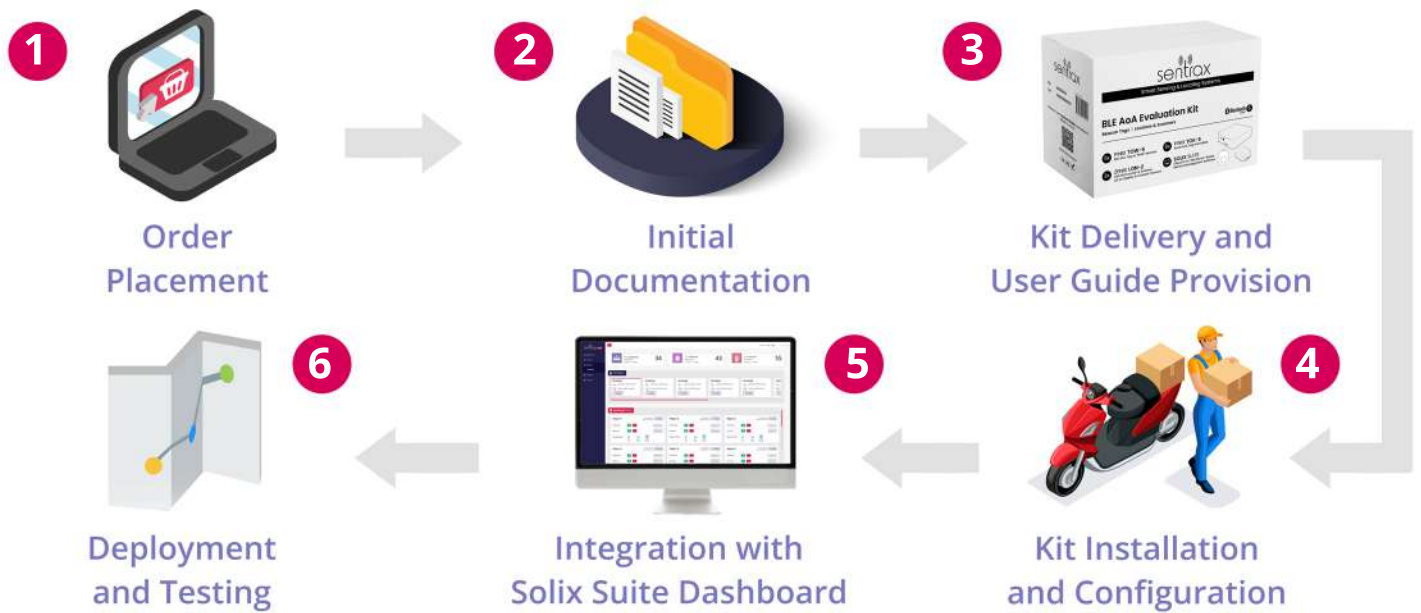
1

Order Placement

2

Initial Documentation

3

sentrax

Smart Sensing & Locating Systems

BLE AoA Evaluation Kit

Kit Delivery and User Guide Provision

4

Kit Installation and Configuration

5

Integration with Solix Suite Dashboard

6

Deployment and Testing